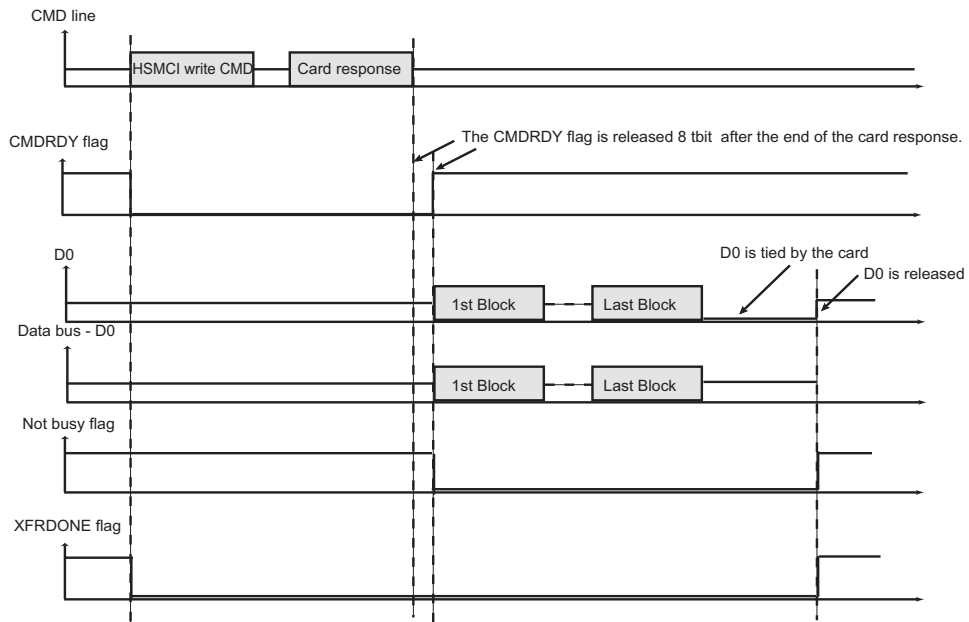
CMD line

HSMCI write CMD

Card response

CMDRDY flag

The CMDRDY flag is released 8 tbit after the end of the card response.

D0

D0 is tied by the card

D0 is released

1st Block

Last Block

Data bus - D0

1st Block

Last Block

Not busy flag

XFRDONE flag